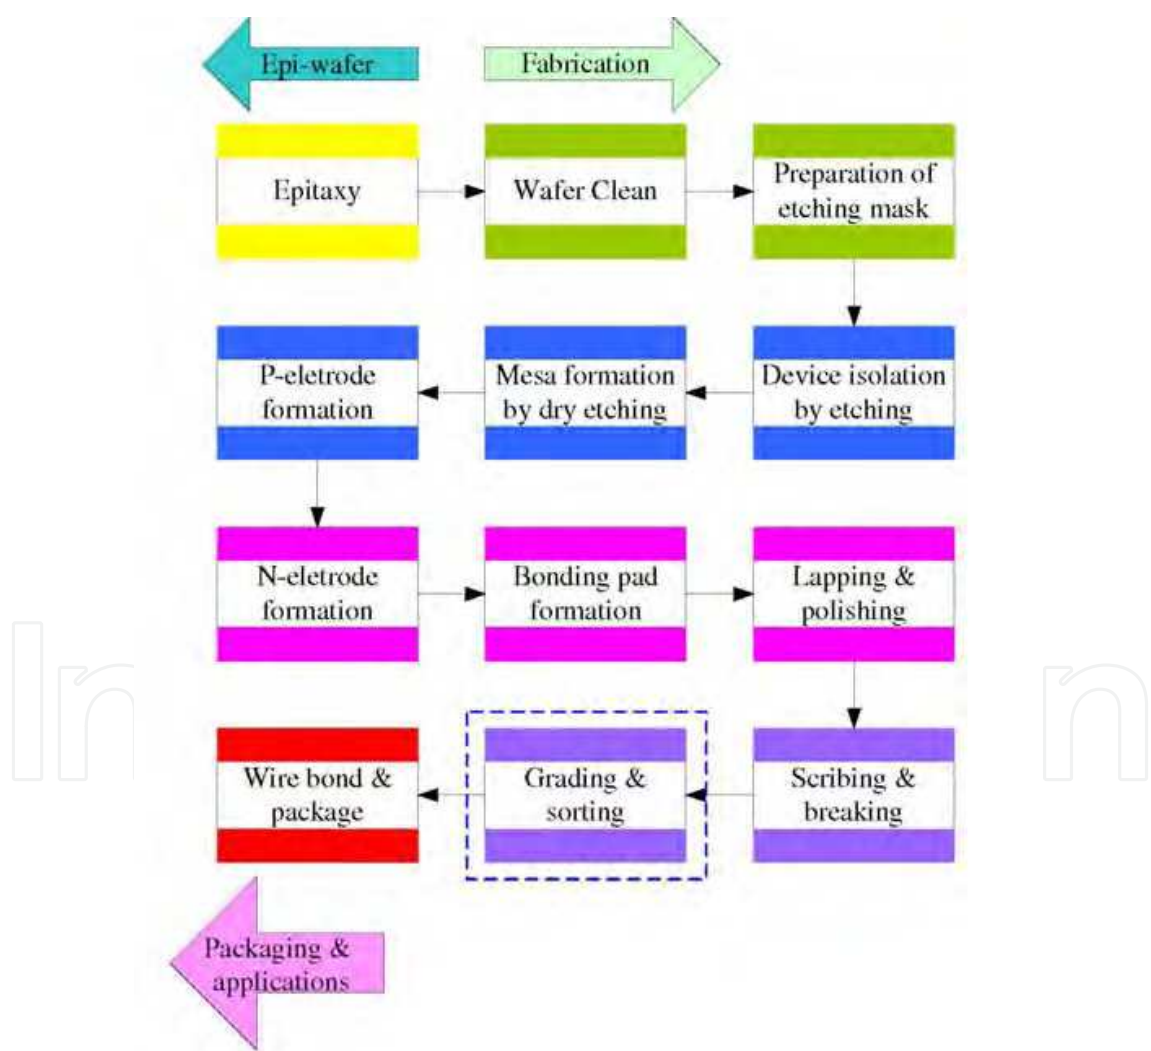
Epi-wafer

Fabrication

Epitaxy

Wafer Clean

Preparation of etching mask

Device isolation by etching

Mesa formation by dry etching

P-eletrode formation

N-eletrode formation

Bonding pad formation

Lapping & polishing

Scribing & breaking

Grading & sorting

Wire bond & package

Packaging & applications